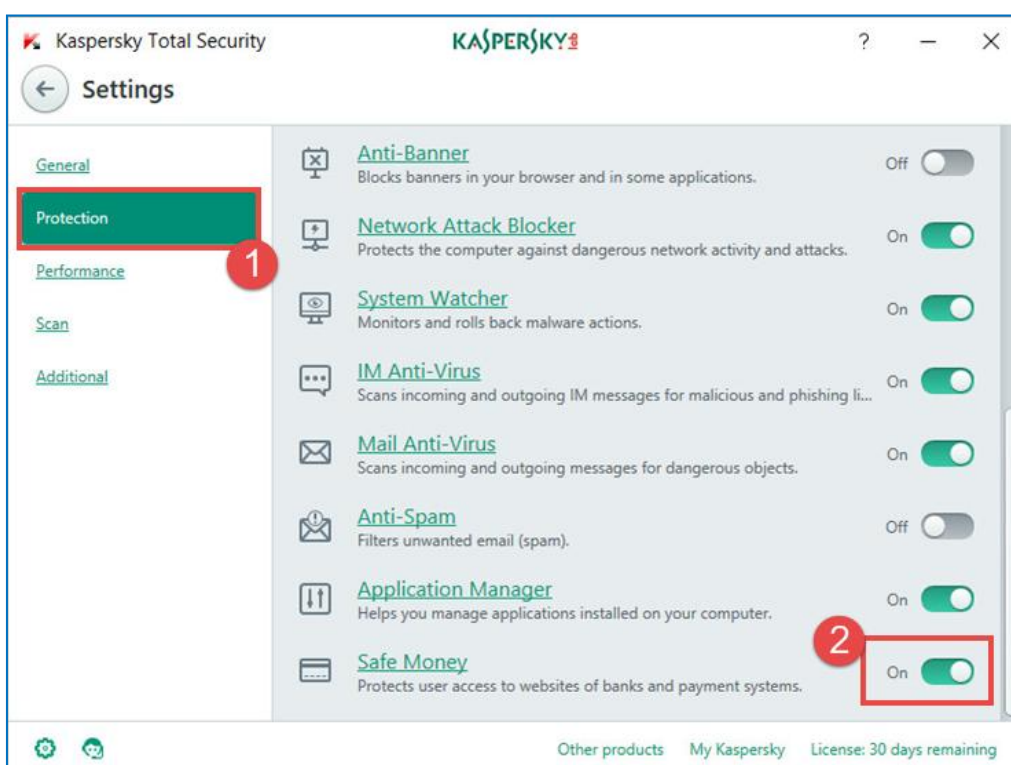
Kaspersky Total Security
KASPERSKY

?

Settings

General
Protection
Performance
Scan
Additional

1

Anti-Banner
Blocks banners in your browser and in some applications.
Off

Network Attack Blocker
Protects the computer against dangerous network activity and attacks.
On

System Watcher
Monitors and rolls back malware actions.
On

IM Anti-Virus
Scans incoming and outgoing IM messages for malicious and phishing li...
On

Mail Anti-Virus
Scans incoming and outgoing messages for dangerous objects.
On

Anti-Spam
Filters unwanted email (spam).
Off

Application Manager
Helps you manage applications installed on your computer.
On

2

Safe Money
Protects user access to websites of banks and payment systems.
On

Other products My Kaspersky License: 30 days remaining